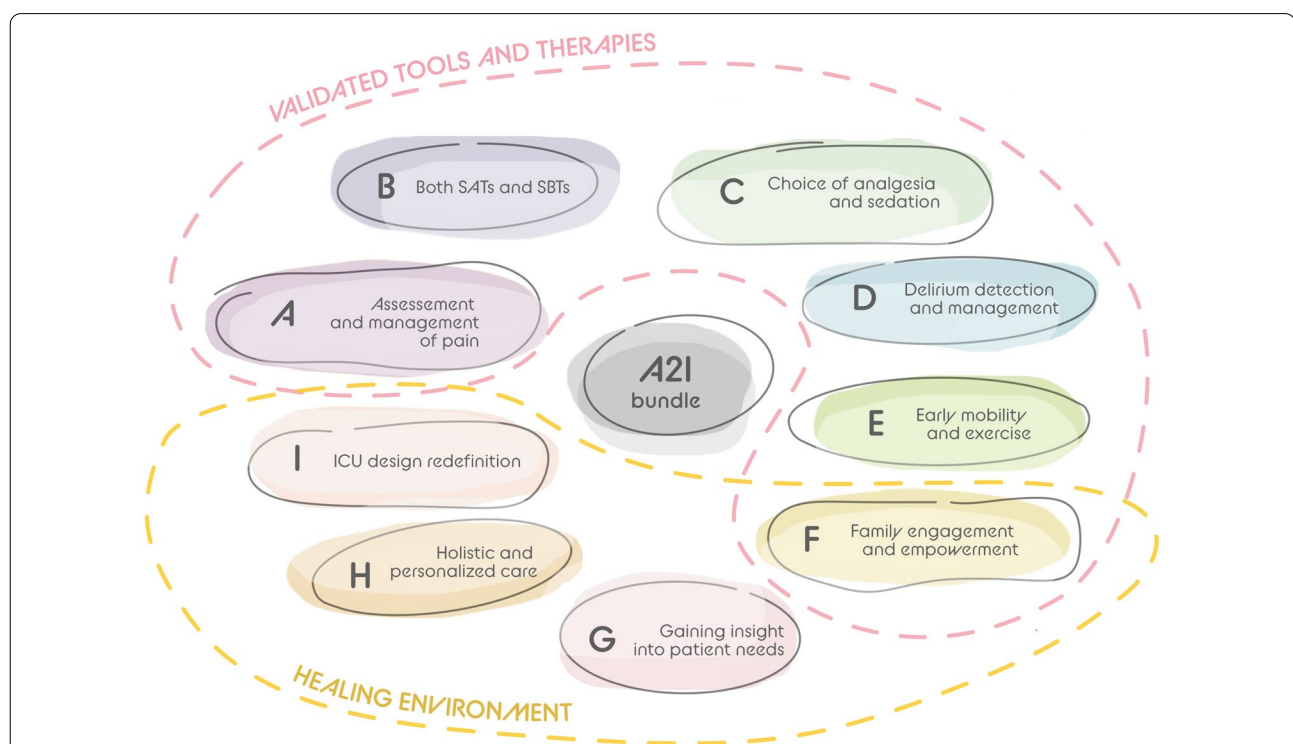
VALIDATED TOOLS AND THERAPIES

B Both SATs and SBTs

C Choice of analgesia and sedation

A Assessement and management of pain

A2I bundle

D Delirium detection and management

E Early mobility and exercise

I ICU design redefinition

F Family engagement and empowerment

H Holistic and personalized care

G Gaining insight into patient needs

HEALING ENVIRONMENT